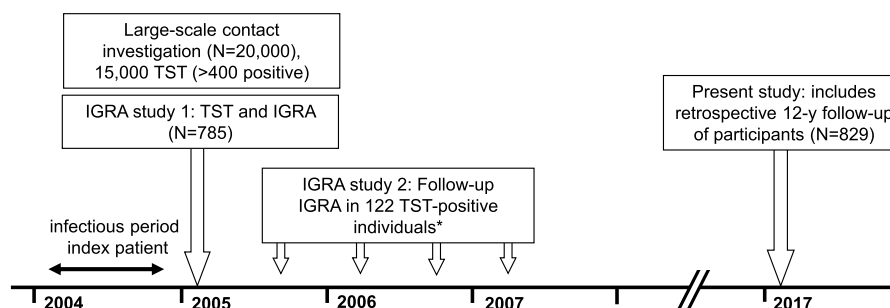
Large-scale contact investigation (N=20,000), 15,000 TST (>400 positive)

IGRA study 1: TST and IGRA (N=785)

Present study: includes retrospective 12-y follow-up of participants (N=829)

IGRA study 2: Follow-up IGRA in 122 TST-positive individuals*

infectious period index patient

2004

2005

2006

2007

2017